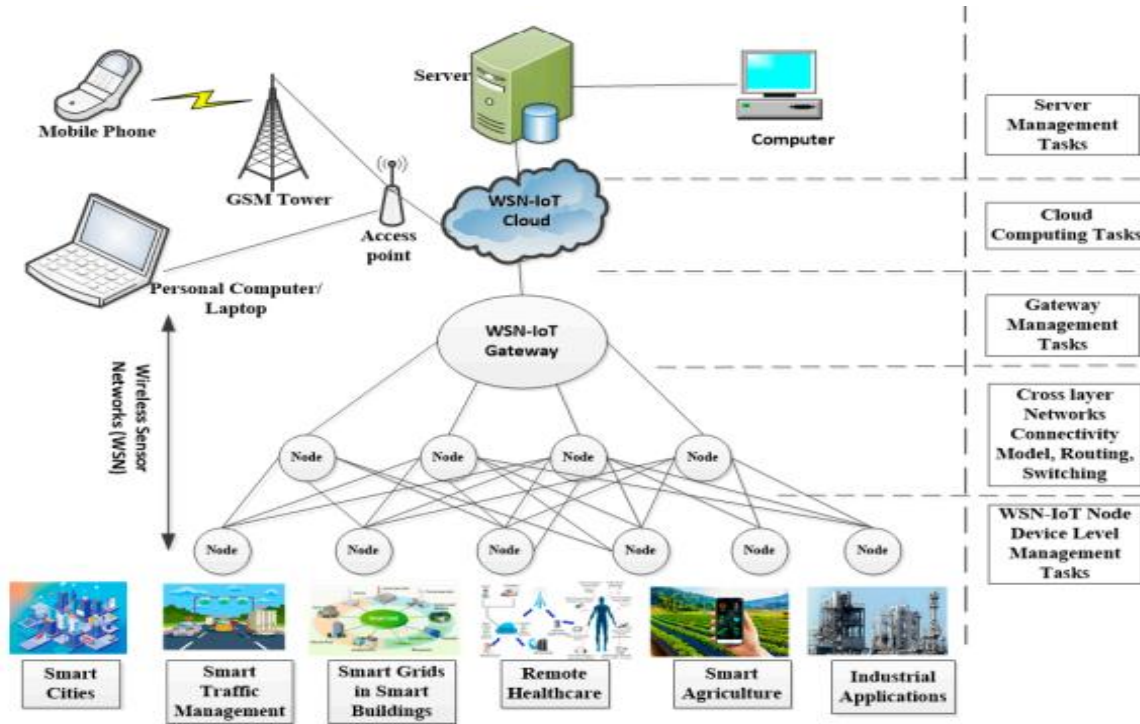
Server

Computer

Mobile Phone

GSM Tower

Access point

WSN-IoT Cloud

Personal Computer/ Laptop

WSN-IoT Gateway

Wireless Sensor Networks (WSN)

Node

Node

Node

Node

Node

Node

Node

Node

Node

Node

Server Management Tasks

Cloud Computing Tasks

Gateway Management Tasks

Cross layer Networks Connectivity Model, Routing, Switching

WSN-IoT Node Device Level Management Tasks

Smart Cities

Smart Traffic Management

Smart Grids in Smart Buildings

Remote Healthcare

Smart Agriculture

Industrial Applications